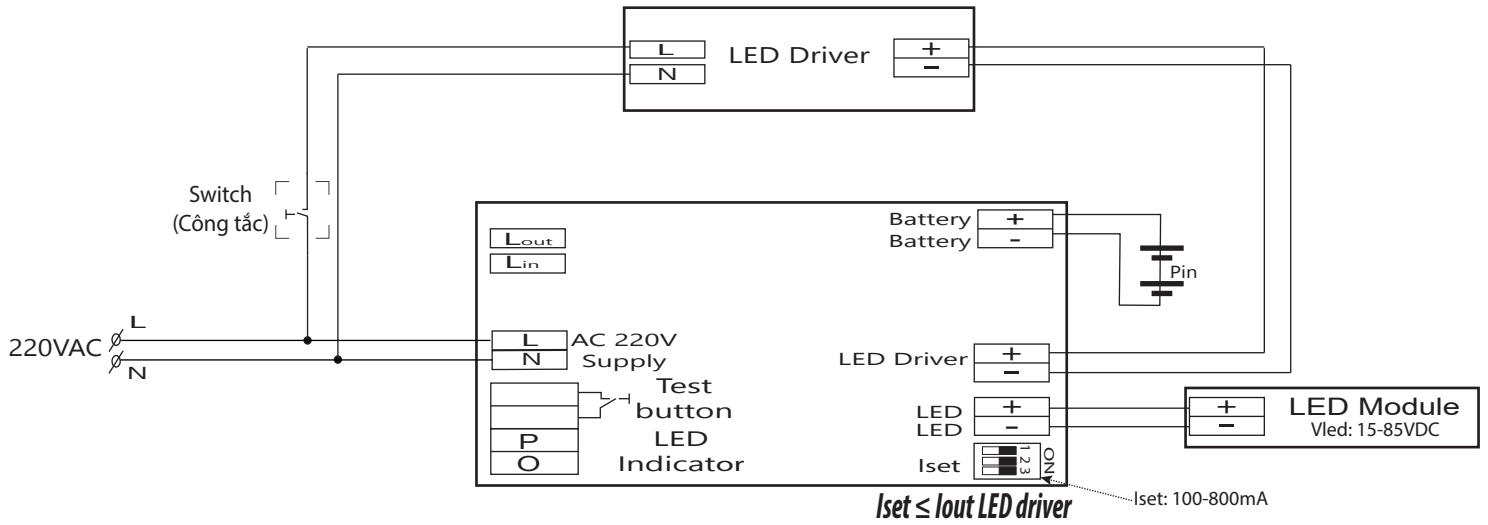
L
N
LED Driver
+
−

Switch
(Công tắc)

Lout
Lin

Battery +
Battery -

Pin

220VAC
L
N

L AC 220V
N Supply

Test button

P LED
O Indicator

LED Driver +
−

LED +
LED −

LED Module
Vled: 15-85VDC
+
−

Iset
1 2 3
ON

Iset ≤ Iout LED driver

Iset: 100-800mA